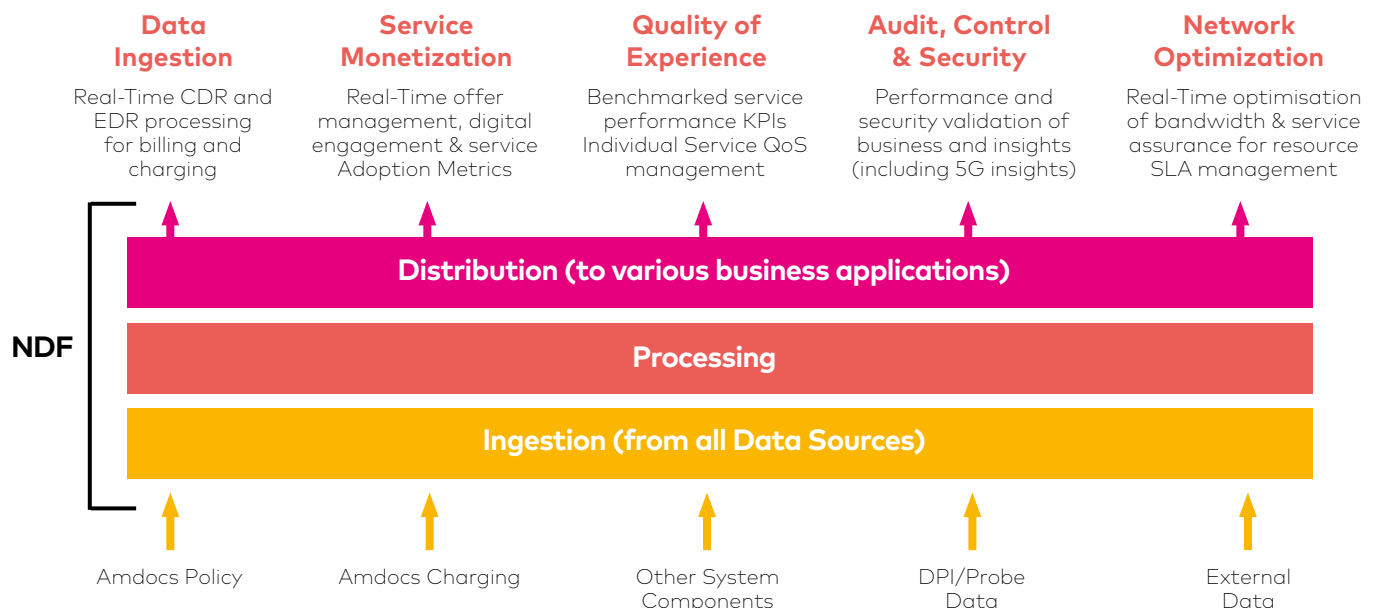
Data Ingestion

Real-Time CDR and EDR processing for billing and charging

Service Monetization

Real-Time offer management, digital engagement & service Adoption Metrics

Quality of Experience

Benchmarked service performance KPIs Individual Service QoS management

Audit, Control & Security

Performance and security validation of business and insights (including 5G insights)

Network Optimization

Real-Time optimisation of bandwidth & service assurance for resource SLA management

NDF

Distribution (to various business applications)

Processing

Ingestion (from all Data Sources)

Amdocs Policy

Amdocs Charging

Other System Components

DPI/Probe Data

External Data